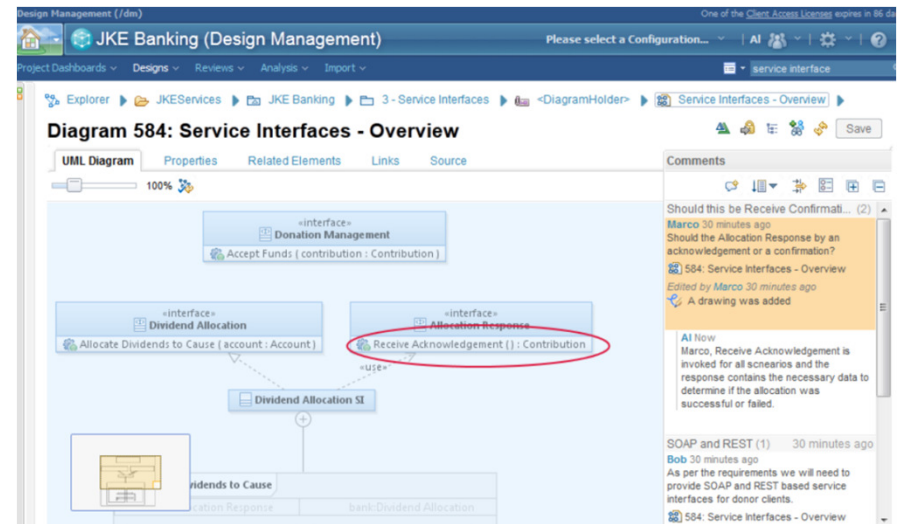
Design Management (/dm)

One of the Client Access Licenses expires in 86 da

JKE Banking (Design Management)

Please select a Configuration...

Al

Project Dashboards Designs Reviews Analysis Import

service interface

Explorer JKEServices JKE Banking 3 - Service Interfaces <DiagramHolder> Service Interfaces - Overview

Diagram 584: Service Interfaces - Overview

Save

UML Diagram Properties Related Elements Links Source

100%

«interface»
Donation Management
Accept Funds ( contribution : Contribution )

«interface»
Dividend Allocation
Allocate Dividends to Cause ( account : Account )

«interface»
Allocation Response
Receive Acknowledgement ( ) : Contribution

«use»

Dividend Allocation SI

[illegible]idends to Cause

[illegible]cation Response

bank:Dividend Allocation

Comments

Should this be Receive Confirmati... (2)

Marco 30 minutes ago
Should the Allocation Response by an acknowledgement or a confirmation?

584: Service Interfaces - Overview

Edited by Marco 30 minutes ago

A drawing was added

Al Now
Marco, Receive Acknowledgement is invoked for all scneanrios and the response contains the necessary data to determine if the allocation was successful or failed.

SOAP and REST (1) 30 minutes ago

Bob 30 minutes ago
As per the requirements we will need to provide SOAP and REST based service interfaces for donor clients.

584: Service Interfaces - Overview